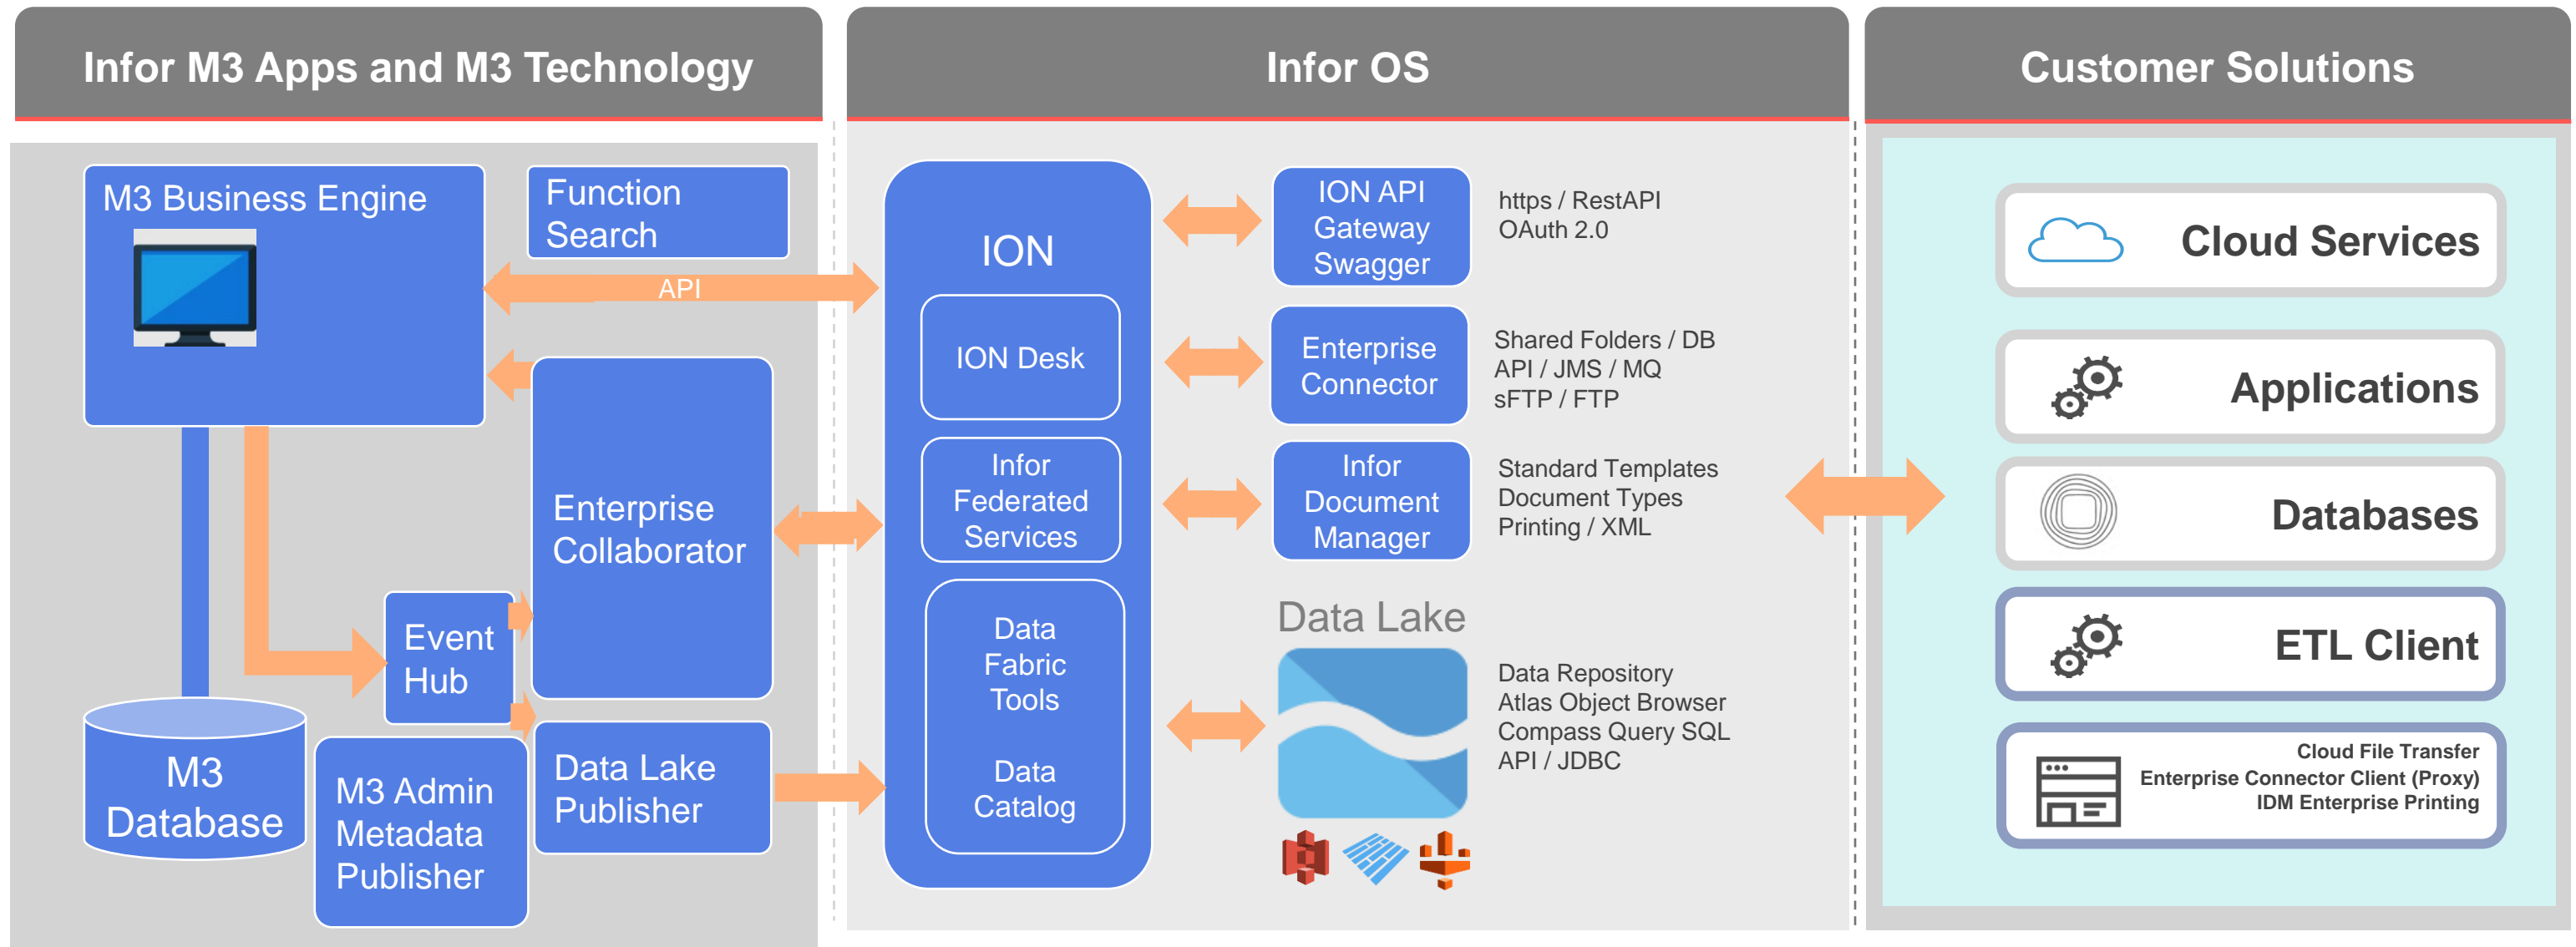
Infor M3 Apps and M3 Technology

M3 Business Engine

Function Search

API

Enterprise Collaborator

Event Hub

M3 Database

M3 Admin Metadata Publisher

Data Lake Publisher

Infor OS

ION

ION Desk

Infor Federated Services

Data Fabric Tools

Data Catalog

ION API Gateway Swagger

https / RestAPI
OAuth 2.0

Enterprise Connector

Shared Folders / DB
API / JMS / MQ
sFTP / FTP

Infor Document Manager

Standard Templates
Document Types
Printing / XML

Data Lake

Data Repository
Atlas Object Browser
Compass Query SQL
API / JDBC

Customer Solutions

Cloud Services

Applications

Databases

ETL Client

Cloud File Transfer
Enterprise Connector Client (Proxy)
IDM Enterprise Printing